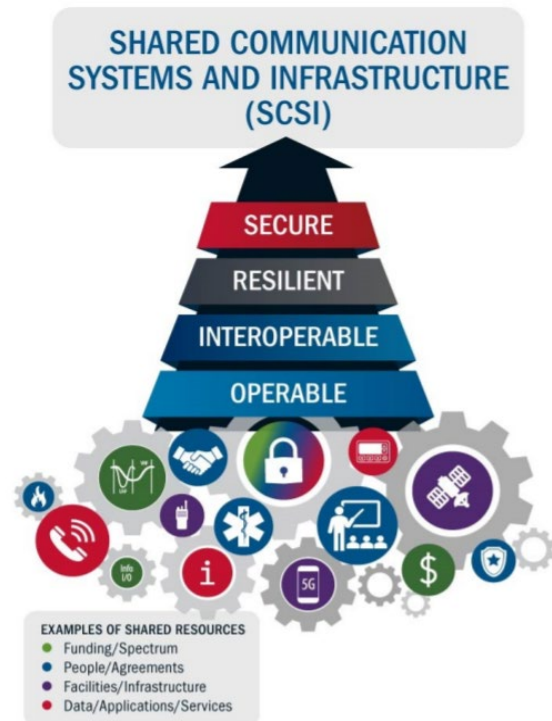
SHARED COMMUNICATION SYSTEMS AND INFRASTRUCTURE (SCSI)

SECURE

RESILIENT

INTEROPERABLE

OPERABLE

Info I/O

5G

$

EXAMPLES OF SHARED RESOURCES
Funding/Spectrum
People/Agreements
Facilities/Infrastructure
Data/Applications/Services